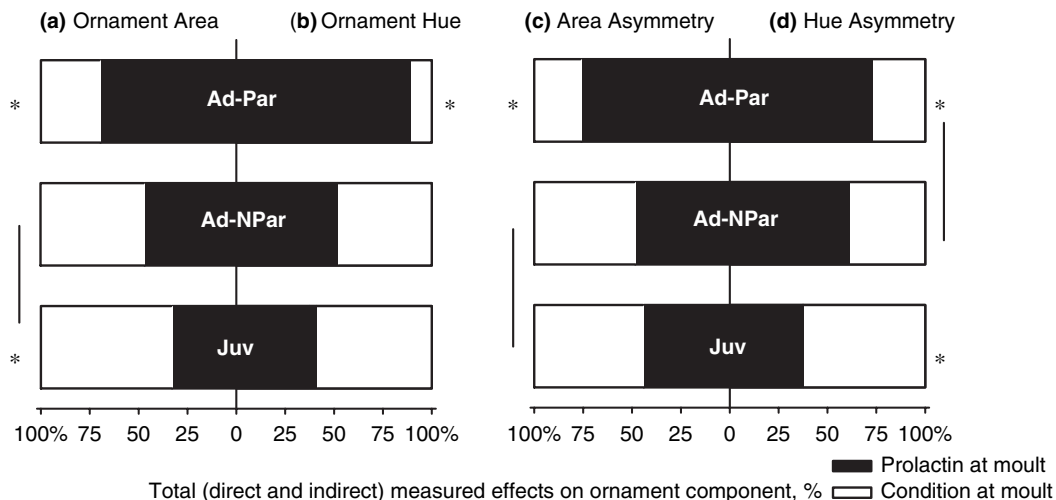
**(a)** Ornament Area

(**b)** Ornament Hue

**(c)** Area Asymmetry

**(d)** Hue Asymmetry

\*

**Ad-Par**

\*

\*

**Ad-Par**

\*

**Ad-NPar**

**Ad-NPar**

\*

**Juv**

\*

**Juv**

\*

100% 75 50 25 0 25 50 75 100%

100% 75 50 25 0 25 50 75 100%

Prolactin at moult

Total (direct and indirect) measured effects on ornament component, % Condition at moult